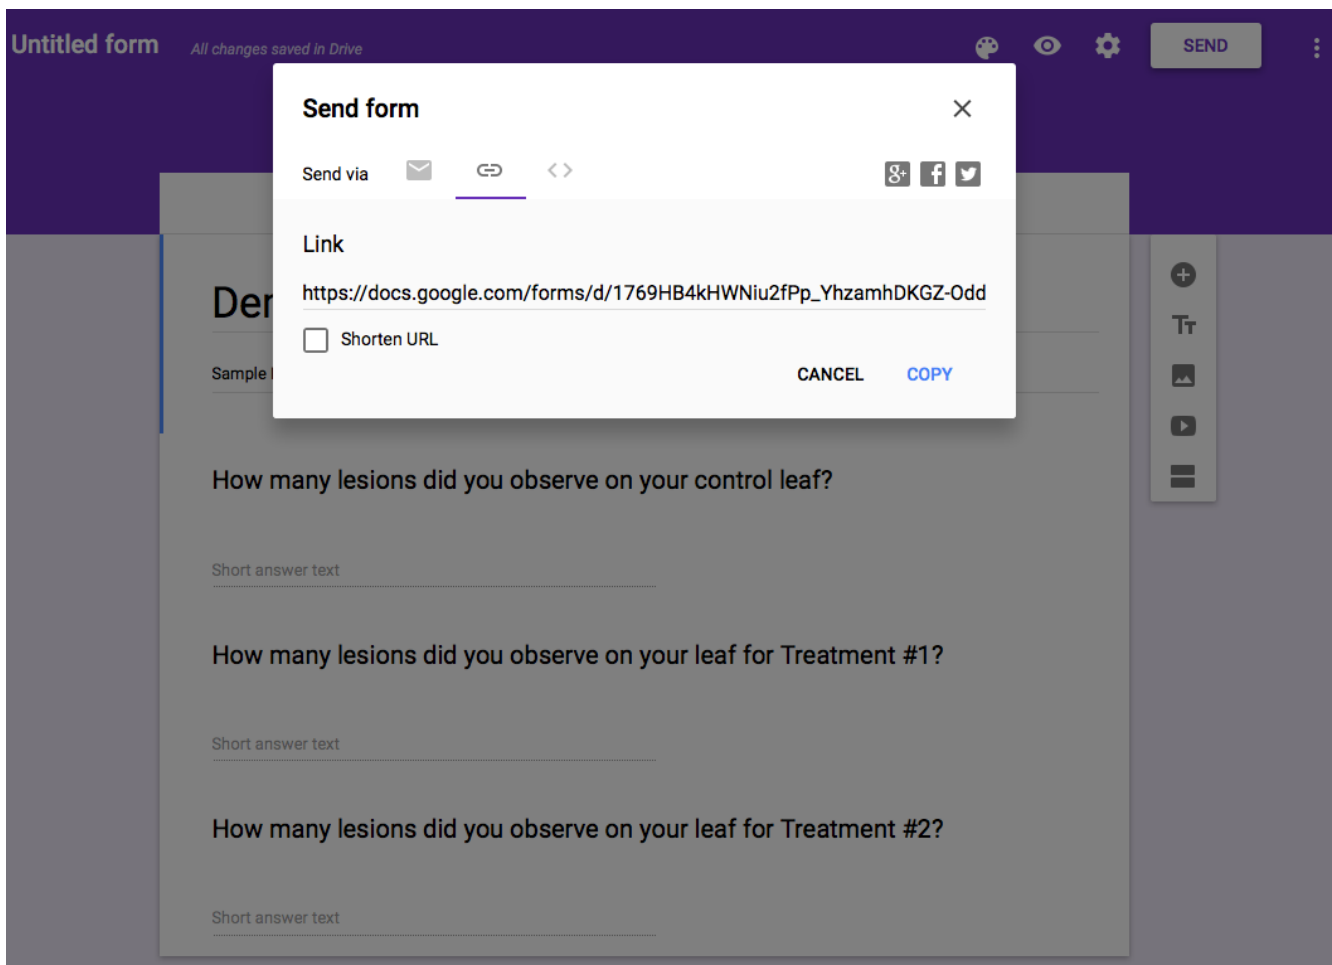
Untitled form All changes saved in Drive

SEND

Send form

Send via

Link

https://docs.google.com/forms/d/1769HB4kHWNiu2fPp_YhzamhDKGZ-Odd

Shorten URL

CANCEL COPY

Der

Sample

How many lesions did you observe on your control leaf?

Short answer text

How many lesions did you observe on your leaf for Treatment #1?

Short answer text

How many lesions did you observe on your leaf for Treatment #2?

Short answer text